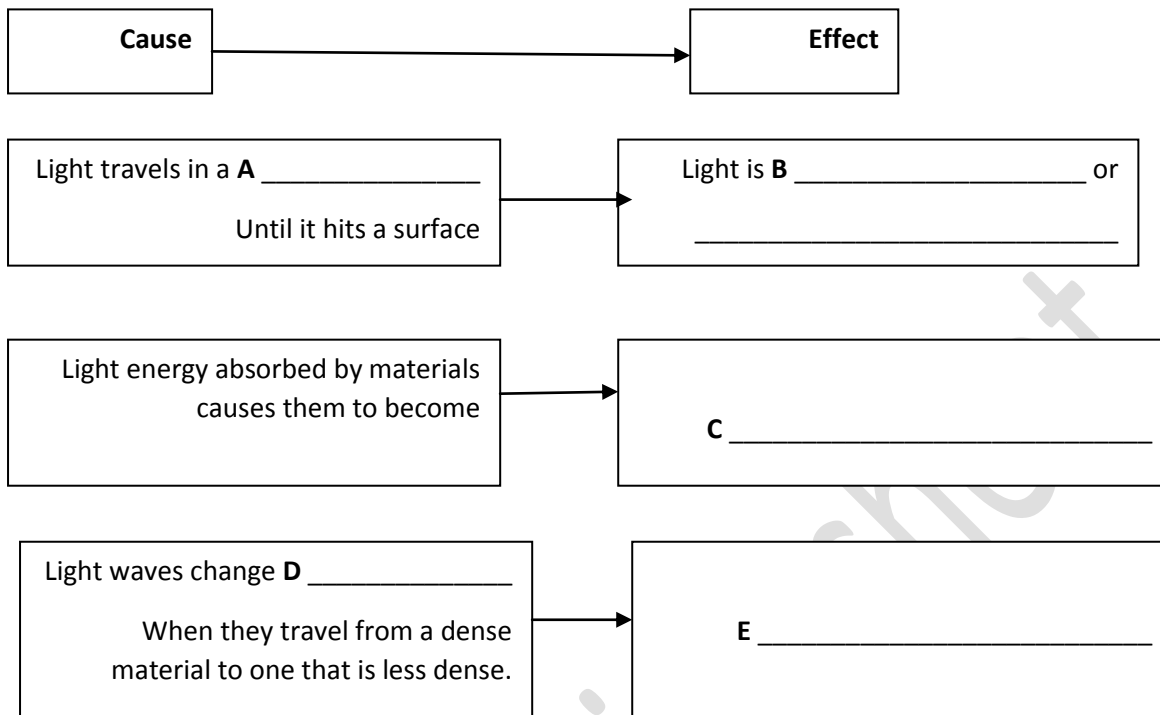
Cause

Effect

Light travels in a **A** _______________

Until it hits a surface

Light is **B** ____________________ or

______________________________

Light energy absorbed by materials causes them to become

**C** ______________________________

Light waves change **D** ______________

When they travel from a dense material to one that is less dense.

**E** ____________________________